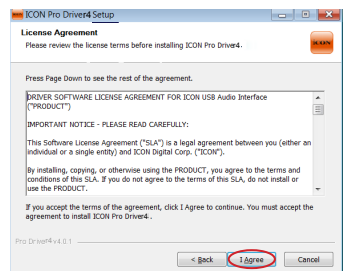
ICON Pro Driver4 Setup

License Agreement
Please review the license terms before installing ICON Pro Driver4.

ICON

Press Page Down to see the rest of the agreement.

DRIVER SOFTWARE LICENSE AGREEMENT FOR ICON USB Audio Interface ("PRODUCT")

IMPORTANT NOTICE - PLEASE READ CAREFULLY:

This Software License Agreement ("SLA") is a legal agreement between you (either an individual or a single entity) and ICON Digital Corp. ("ICON").

By installing, copying, or otherwise using the PRODUCT, you agree to the terms and conditions of this SLA. If you do not agree to the terms of this SLA, do not install or use the PRODUCT.

If you accept the terms of the agreement, click I Agree to continue. You must accept the agreement to install ICON Pro Driver4.

Pro Driver4 v4.0.1

< Back | I Agree | Cancel